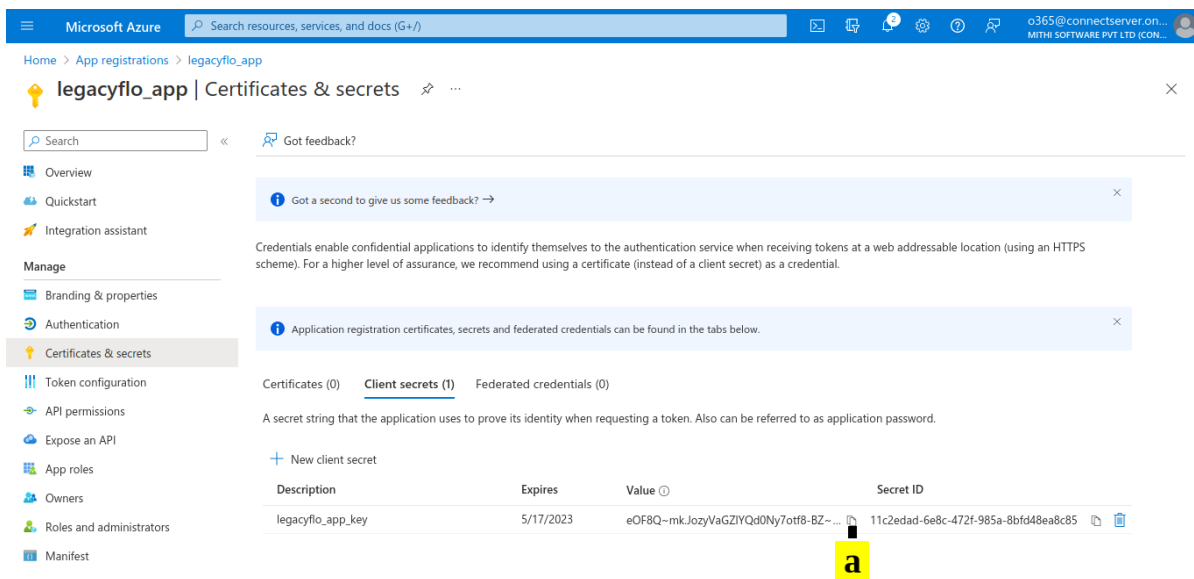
Microsoft Azure

Search resources, services, and docs (G+/)

2

o365@connectserver.on...
MITHI SOFTWARE PVT LTD (CON...

Home > App registrations > legacyflo_app

legacyflo_app | Certificates & secrets

Search

Overview

Quickstart

Integration assistant

Manage

Branding & properties

Authentication

Certificates & secrets

Token configuration

API permissions

Expose an API

App roles

Owners

Roles and administrators

Manifest

Got feedback?

Got a second to give us some feedback? →

Credentials enable confidential applications to identify themselves to the authentication service when receiving tokens at a web addressable location (using an HTTPS scheme). For a higher level of assurance, we recommend using a certificate (instead of a client secret) as a credential.

Application registration certificates, secrets and federated credentials can be found in the tabs below.

Certificates (0) Client secrets (1) Federated credentials (0)

A secret string that the application uses to prove its identity when requesting a token. Also can be referred to as application password.

+ New client secret

| Description | Expires | Value | Secret ID |
|---|---|---|---|
| legacyflo_app_key | 5/17/2023 | eOF8Q~mk.JozyVaGZlYQd0Ny7otf8-BZ~... | 11c2edad-6e8c-472f-985a-8bfd48ea8c85 |

a